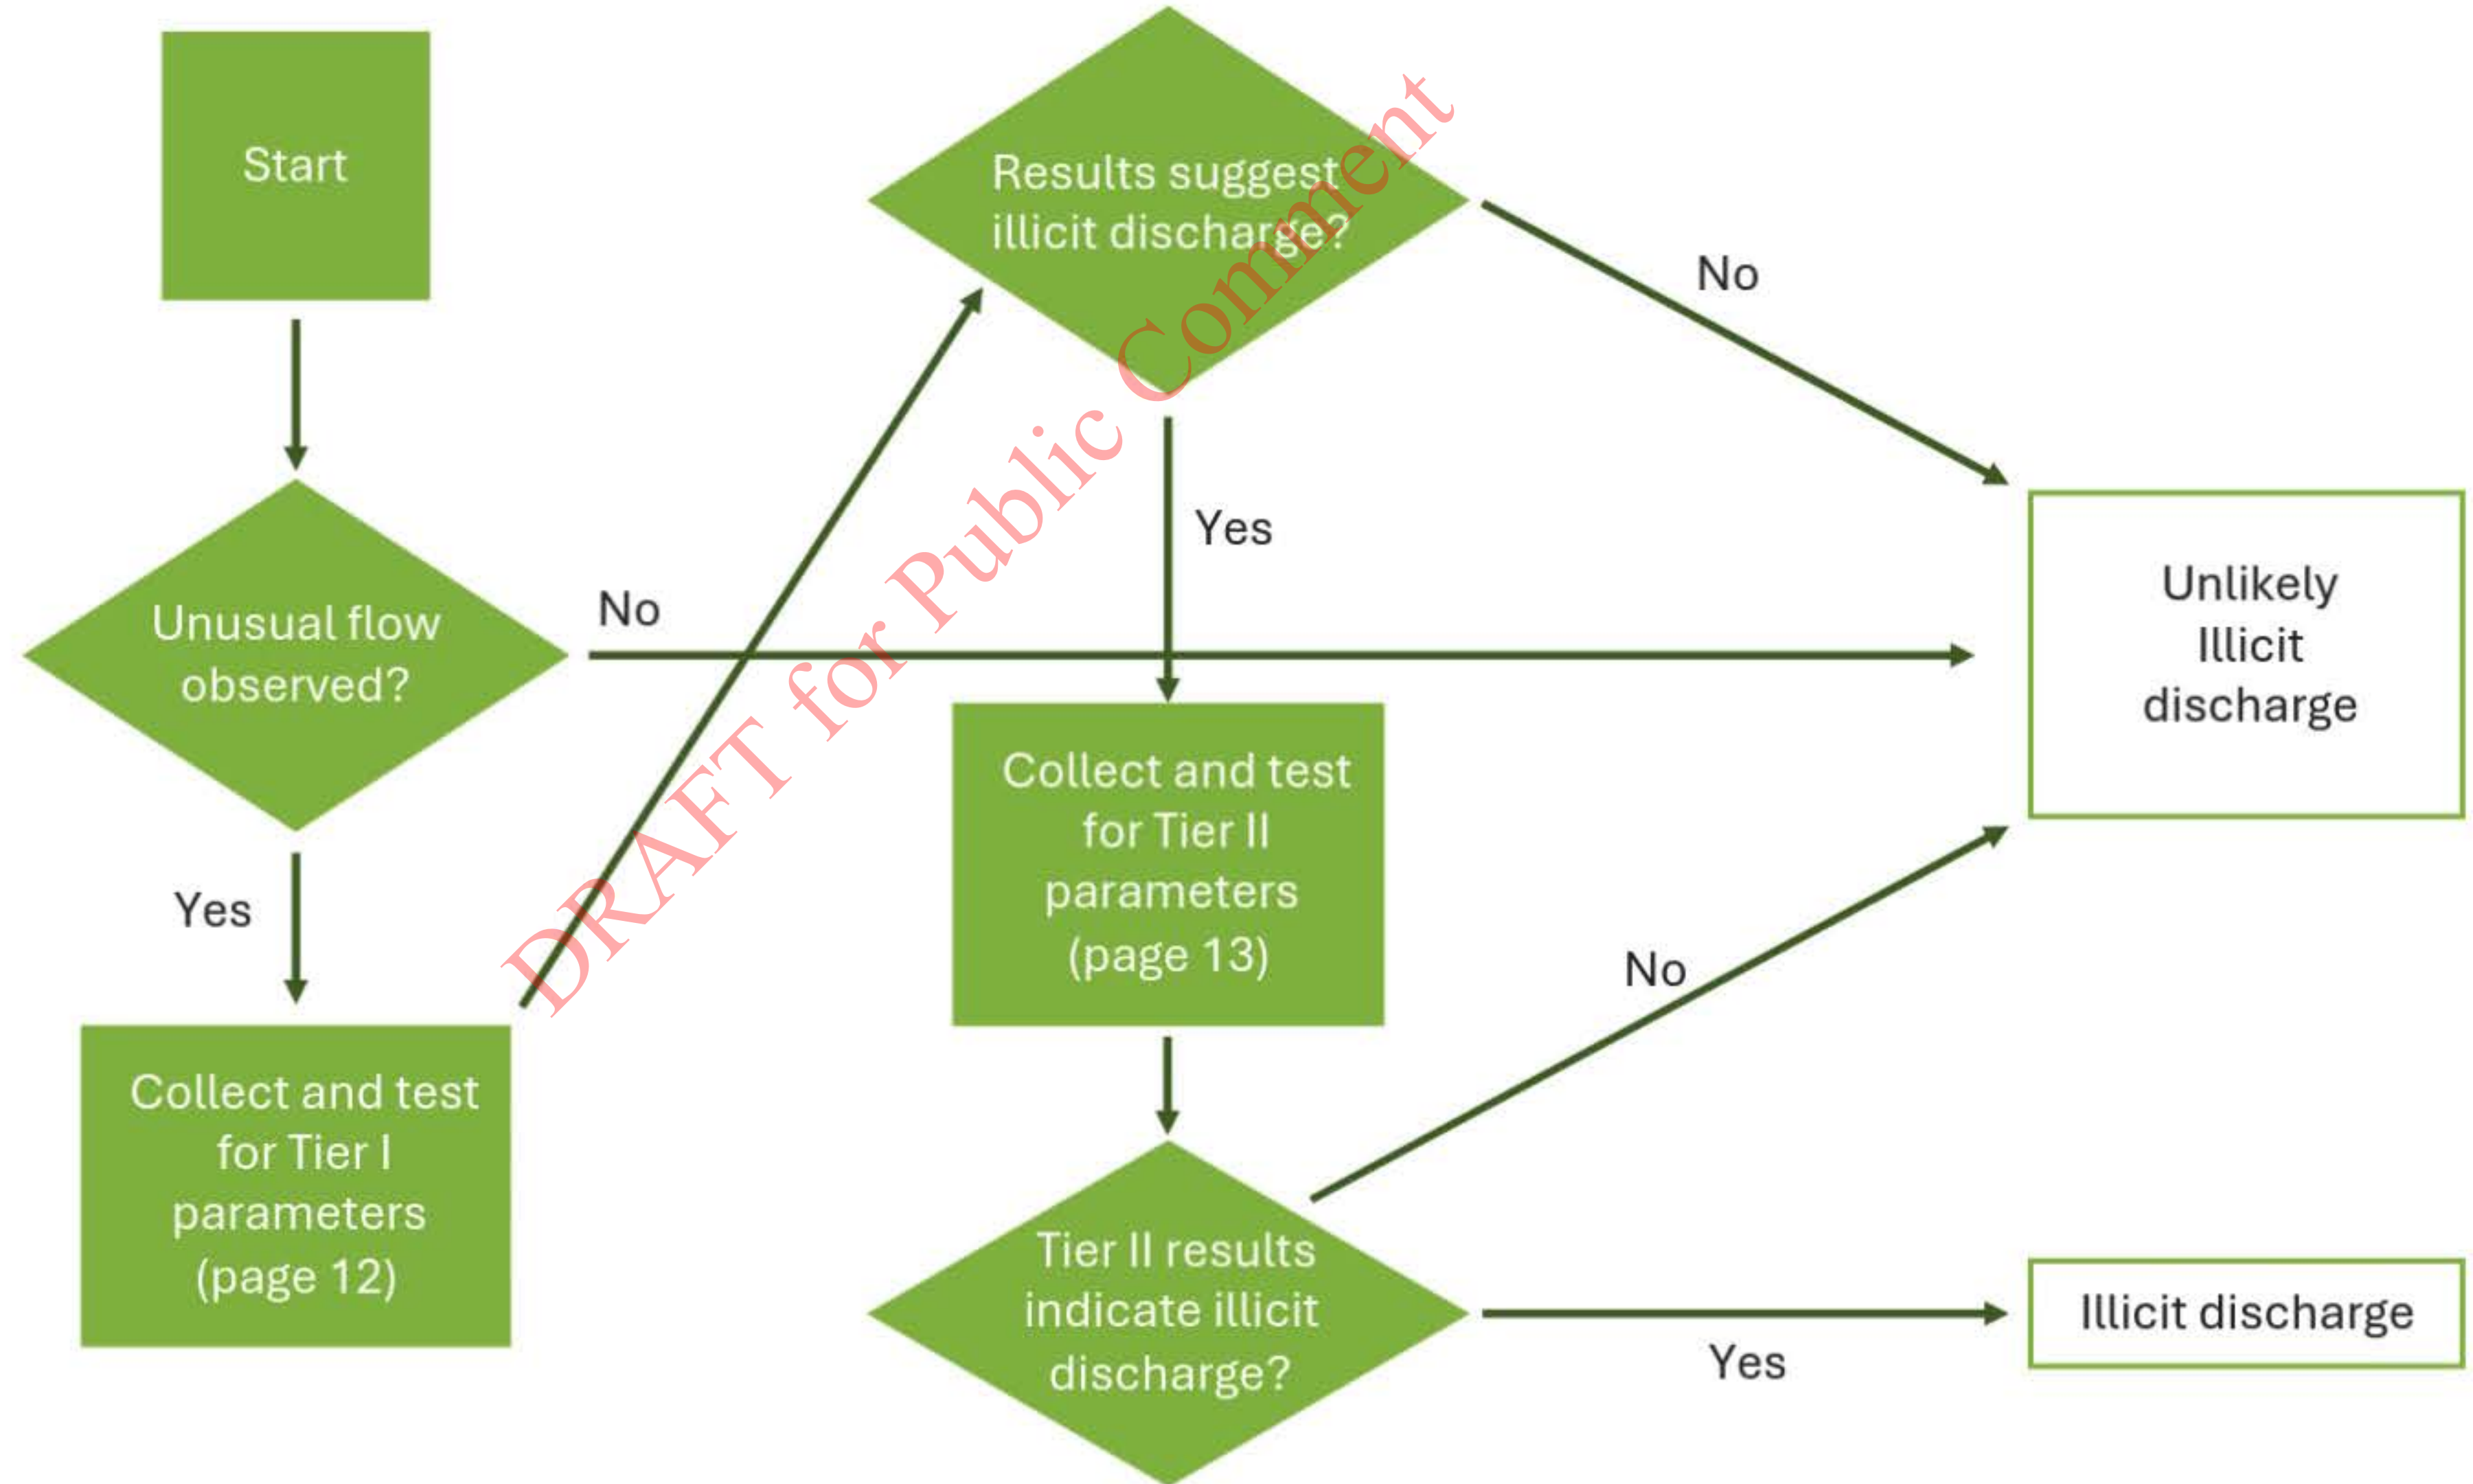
Start

Unusual flow observed?

No

Yes

Collect and test for Tier I parameters (page 12)

Results suggest illicit discharge?

No

Yes

Collect and test for Tier II parameters (page 13)

Tier II results indicate illicit discharge?

No

Yes

Unlikely Illicit discharge

Illicit discharge

DRAFT for Public Comment